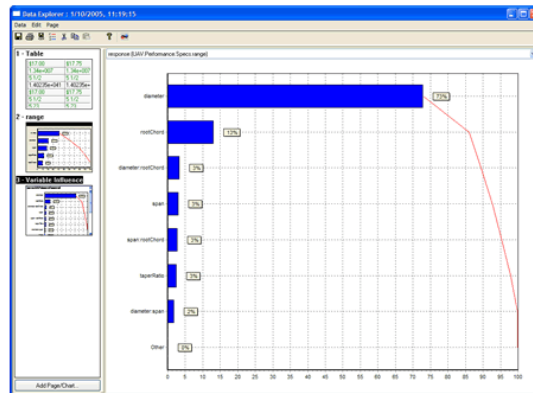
Data Explorer : 5/10/2005, 11:19:15

Data Edit Page

1 - Table

| $17.00 | $17.75 |
|---|---|
| 1.34e+007 | 1.34e+007 |
| 5.1/2 | 5.1/2 |
| 1.40235e+041 | 1.40235e+ |
| $17.00 | $17.75 |
| 5.1/2 | 5.1/2 |
| 5.11 | 5.11 |

2 - range

3 - Variable Influence

Add Page/Chart...

response:(UAV.Performance.Specs.range)

diameter
73%
rootChord
13%
diameter:rootChord
3%
span
3%
span:rootChord
3%
taperRatio
3%
diameter:span
2%
Other
0%

0 5 10 15 20 25 30 35 40 45 50 55 60 65 70 75 80 85 90 95 100